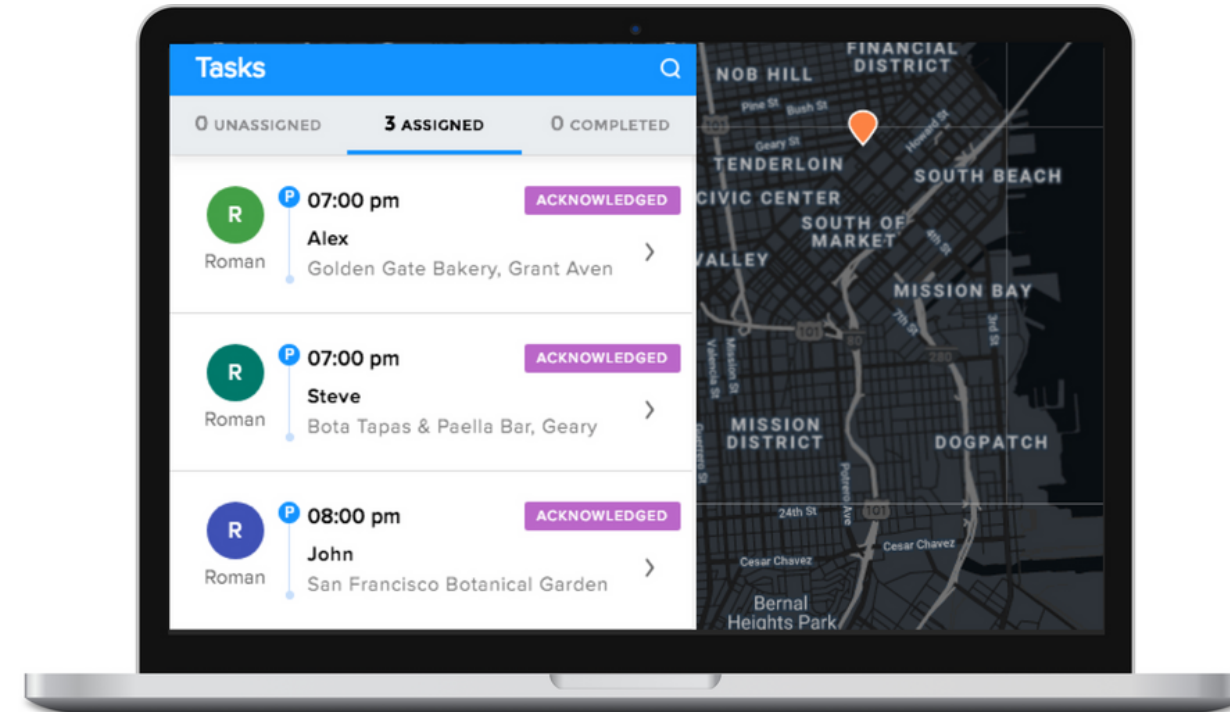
Tasks

0 UNASSIGNED
3 ASSIGNED
0 COMPLETED

R
Roman
P
07:00 pm
ACKNOWLEDGED
Alex
Golden Gate Bakery, Grant Aven

R
Roman
P
07:00 pm
ACKNOWLEDGED
Steve
Bota Tapas & Paella Bar, Geary

R
Roman
P
08:00 pm
ACKNOWLEDGED
John
San Francisco Botanical Garden

FINANCIAL DISTRICT
NOB HILL
Pine St
Bush St
Geary St
Howard St
TENDERLOIN
SOUTH BEACH
CIVIC CENTER
SOUTH OF MARKET
4th St
VALLEY
MISSION BAY
7th St
3rd St
101
80
280
Valencia St
Mission St
MISSION DISTRICT
DOGPATCH
Guerrero St
Potrero Ave
24th St
101
Cesar Chavez
Cesar Chavez
Bernal Heights Park